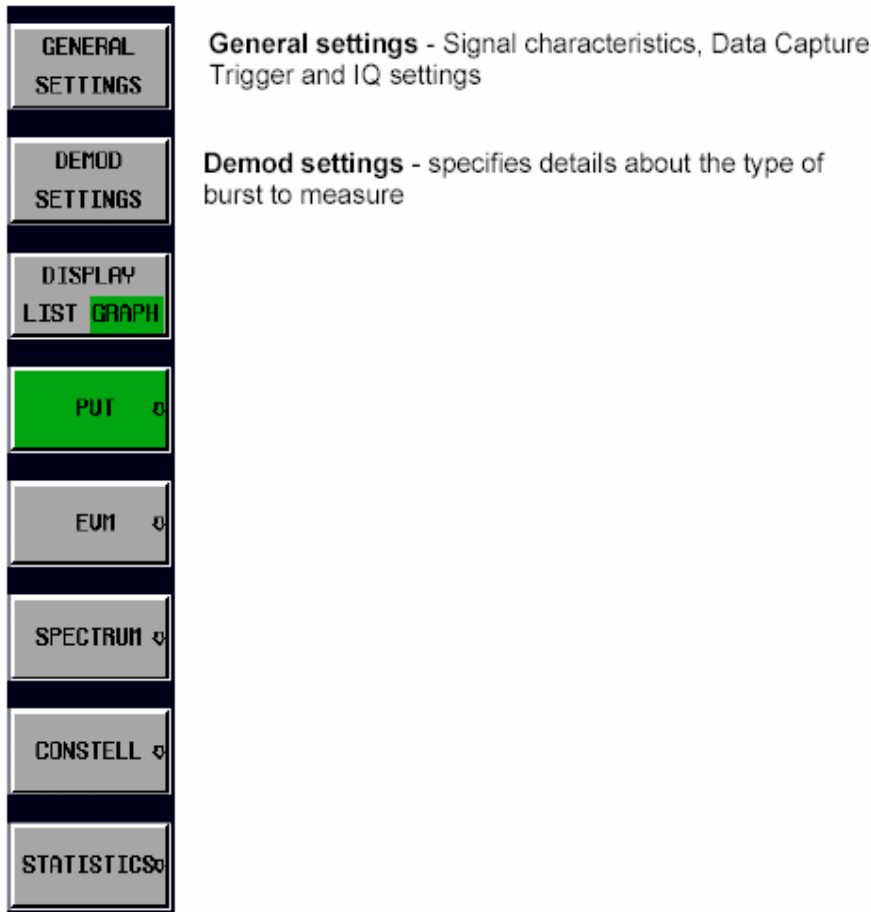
GENERAL SETTINGS

General settings - Signal characteristics, Data Capture Trigger and IQ settings

DEMOD SETTINGS

Demod settings - specifies details about the type of burst to measure

DISPLAY
LIST GRAPH

PVT

EVM

SPECTRUM

CONSTELL

STATISTICS